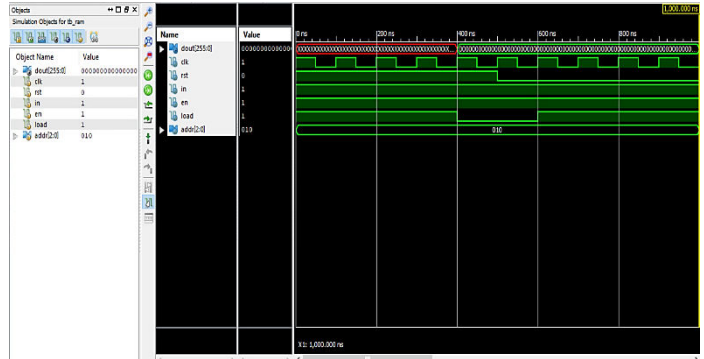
Objects
Simulation Objects for tb_ram

| Object Name | Value |
|---|---|
| dout[255:0] | 000000000000000 |
| clk | 1 |
| rst | 0 |
| in | 1 |
| en | 1 |
| load | 1 |
| addr[2:0] | 010 |

| Name | Value |
|---|---|
| dout[255:0] | 0000000000000 |
| clk | 1 |
| rst | 0 |
| in | 1 |
| en | 1 |
| load | 1 |
| addr[2:0] | 010 |

1,000.000 ns

0 ns
200 ns
400 ns
600 ns
800 ns

XXXXXXXXXXXXXXXXXXXXXXXXXXXXXXXXXXXXXXXXXXXX
0000000000000000000000000000000000000000000000

010

X1: 1,000.000 ns